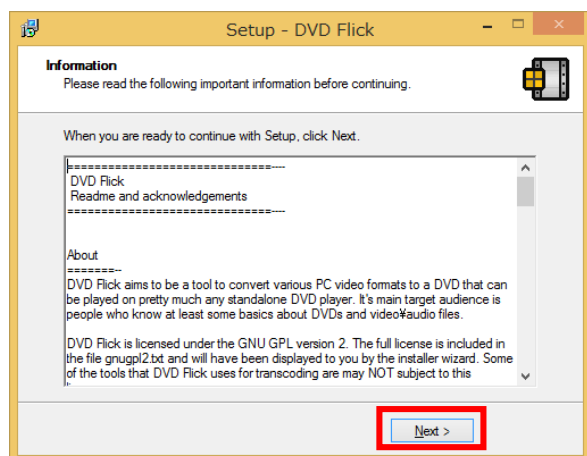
Setup - DVD Flick

Information
Please read the following important information before continuing.

When you are ready to continue with Setup, click Next.

==============================----
DVD Flick
Readme and acknowledgements
==============================----

About
=======--
DVD Flick aims to be a tool to convert various PC video formats to a DVD that can be played on pretty much any standalone DVD player. It's main target audience is people who know at least some basics about DVDs and video¥audio files.

DVD Flick is licensed under the GNU GPL version 2. The full license is included in the file gnugpl2.txt and will have been displayed to you by the installer wizard. Some of the tools that DVD Flick uses for transcoding are may NOT subject to this

Next >